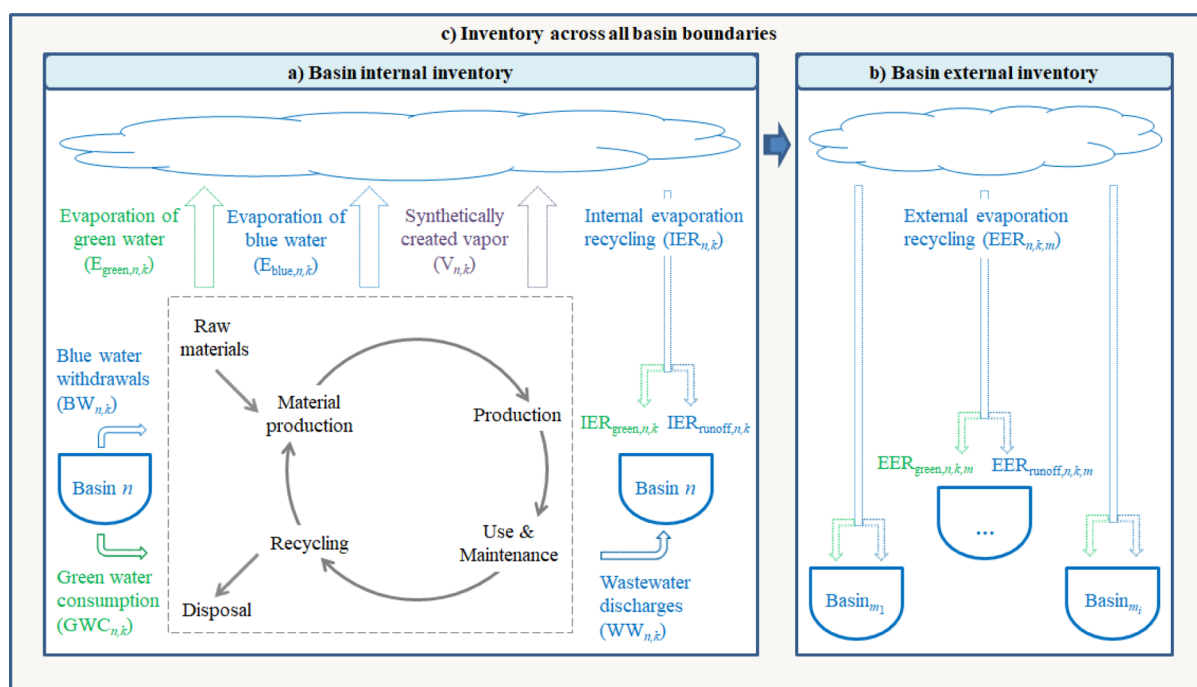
c) Inventory across all basin boundaries

a) Basin internal inventory

b) Basin external inventory

Evaporation of green water ($E_{green,n,k}$)

Evaporation of blue water ($E_{blue,n,k}$)

Synthetically created vapor ($V_{n,k}$)

Internal evaporation recycling ($IER_{n,k}$)

External evaporation recycling ($EER_{n,k,m}$)

Raw materials

Material production

Production

Use & Maintenance

Recycling

Disposal

Blue water withdrawals ($BW_{n,k}$)

Basin $n$

Green water consumption ($GWC_{n,k}$)

$IER_{green,n,k}$ $IER_{runoff,n,k}$

Basin $n$

Wastewater discharges ($WW_{n,k}$)

$EER_{green,n,k,m}$ $EER_{runoff,n,k,m}$

...

$Basin_{m_1}$

$Basin_{m_i}$